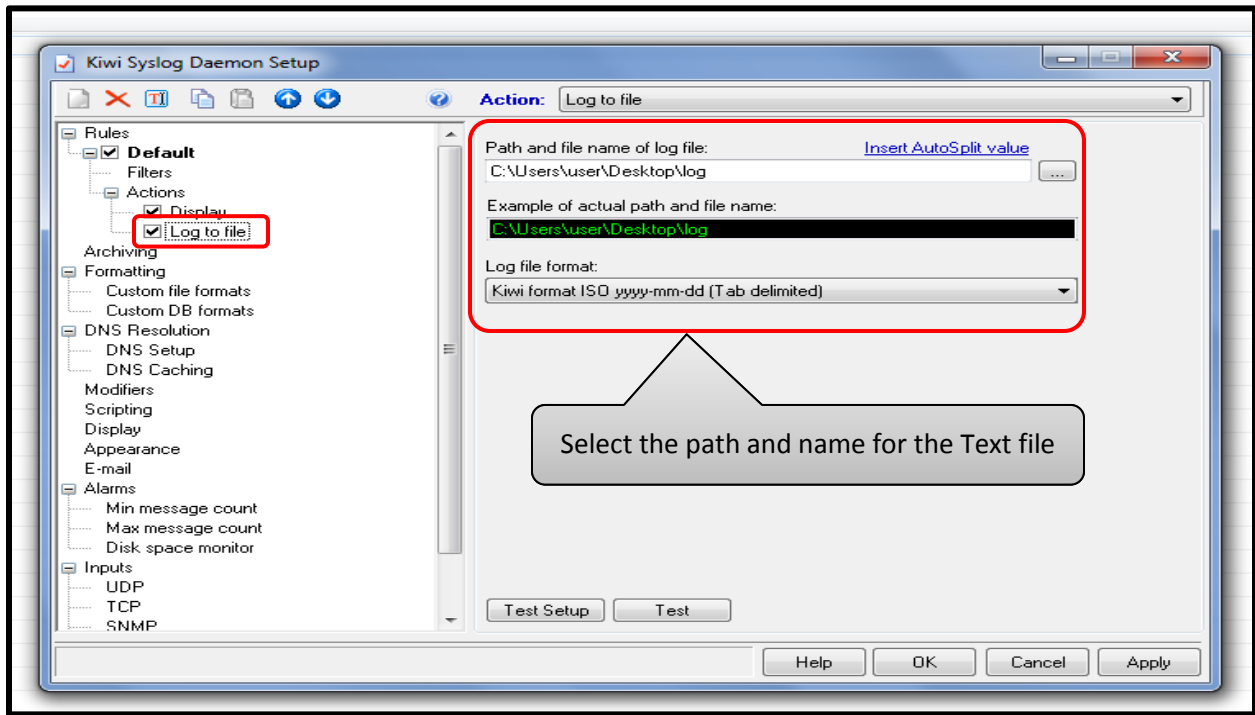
Kiwi Syslog Daemon Setup

Action: Log to file

Rules
Default
Filters
Actions
Display
Log to file
Archiving
Formatting
Custom file formats
Custom DB formats
DNS Resolution
DNS Setup
DNS Caching
Modifiers
Scripting
Display
Appearance
E-mail
Alarms
Min message count
Max message count
Disk space monitor
Inputs
UDP
TCP
SNMP

Path and file name of log file:
Insert AutoSplit value
C:\Users\user\Desktop\log
...
Example of actual path and file name:
C:\Users\user\Desktop\log
Log file format:
Kiwi format ISO yyyy-mm-dd (Tab delimited)

Select the path and name for the Text file

Test Setup
Test

Help
OK
Cancel
Apply